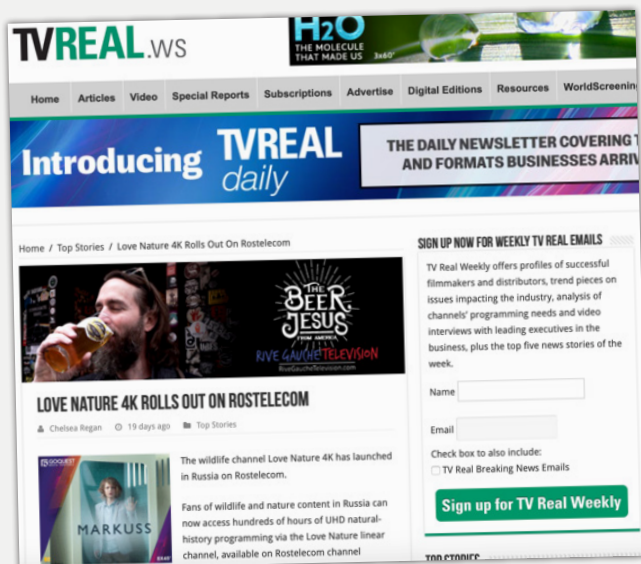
TVREAL.ws

H2O
THE MOLECULE THAT MADE US
3x60'

Home | Articles | Video | Special Reports | Subscriptions | Advertise | Digital Editions | Resources | WorldScreenin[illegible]

Introducing TVREAL daily

THE DAILY NEWSLETTER COVERING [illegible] AND FORMATS BUSINESSES ARRIV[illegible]

Home / Top Stories / Love Nature 4K Rolls Out On Rostelecom

THE BEER JESUS FROM AMERICA
RIVE GAUCHE TELEVISION
RiveGaucheTelevision.com

LOVE NATURE 4K ROLLS OUT ON ROSTELECOM

Chelsea Regan   19 days ago   Top Stories

GO QUEST
MARKUSS

The wildlife channel Love Nature 4K has launched in Russia on Rostelecom.

Fans of wildlife and nature content in Russia can now access hundreds of hours of UHD natural-history programming via the Love Nature linear channel, available on Rostelecom channel

SIGN UP NOW FOR WEEKLY TV REAL EMAILS

TV Real Weekly offers profiles of successful filmmakers and distributors, trend pieces on issues impacting the industry, analysis of channels' programming needs and video interviews with leading executives in the business, plus the top five news stories of the week.

Name

Email

Check box to also include:
TV Real Breaking News Emails

Sign up for TV Real Weekly

TOP STORIES